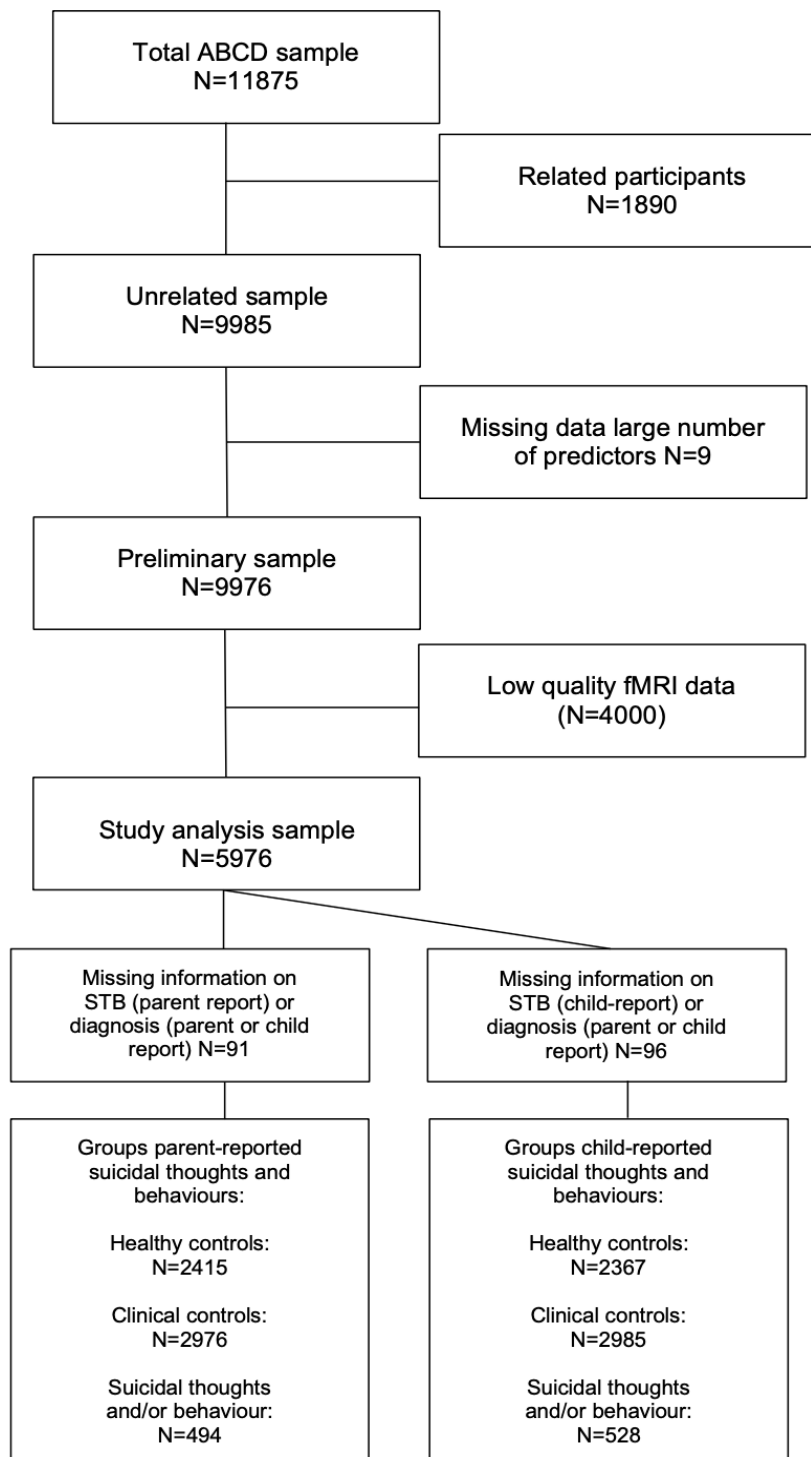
Total ABCD sample
N=11875

Related participants
N=1890

Unrelated sample
N=9985

Missing data large number of predictors N=9

Preliminary sample
N=9976

Low quality fMRI data
(N=4000)

Study analysis sample
N=5976

Missing information on STB (parent report) or diagnosis (parent or child report) N=91

Missing information on STB (child-report) or diagnosis (parent or child report) N=96

Groups parent-reported suicidal thoughts and behaviours:

Healthy controls:
N=2415

Clinical controls:
N=2976

Suicidal thoughts and/or behaviour:
N=494

Groups child-reported suicidal thoughts and behaviours:

Healthy controls:
N=2367

Clinical controls:
N=2985

Suicidal thoughts and/or behaviour:
N=528